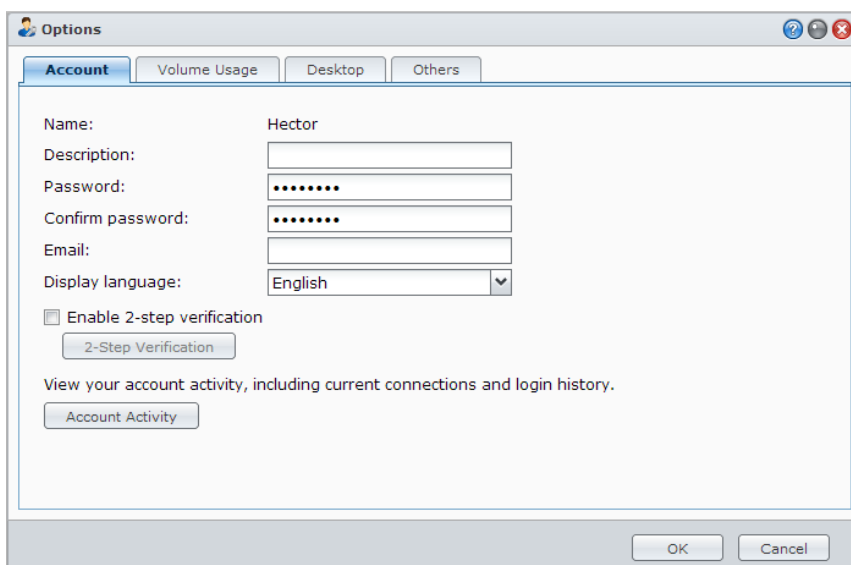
Options

Account | Volume Usage | Desktop | Others

Name: Hector

Description:

Password: ••••••••

Confirm password: ••••••••

Email:

Display language: English

Enable 2-step verification

2-Step Verification

View your account activity, including current connections and login history.

Account Activity

OK Cancel